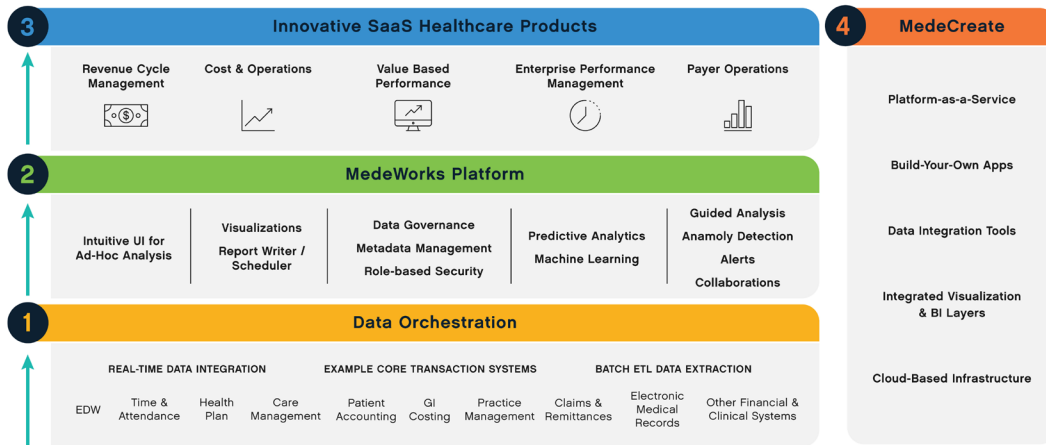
3 Innovative SaaS Healthcare Products

Revenue Cycle Management

Cost & Operations

Value Based Performance

Enterprise Performance Management

Payer Operations

2 MedeWorks Platform

Intuitive UI for Ad-Hoc Analysis

Visualizations

Report Writer / Scheduler

Data Governance

Metadata Management

Role-based Security

Predictive Analytics

Machine Learning

Guided Analysis

Anamoly Detection

Alerts

Collaborations

1 Data Orchestration

REAL-TIME DATA INTEGRATION

EXAMPLE CORE TRANSACTION SYSTEMS

BATCH ETL DATA EXTRACTION

EDW

Time & Attendance

Health Plan

Care Management

Patient Accounting

GI Costing

Practice Management

Claims & Remittances

Electronic Medical Records

Other Financial & Clinical Systems

4 MedeCreate

Platform-as-a-Service

Build-Your-Own Apps

Data Integration Tools

Integrated Visualization & BI Layers

Cloud-Based Infrastructure